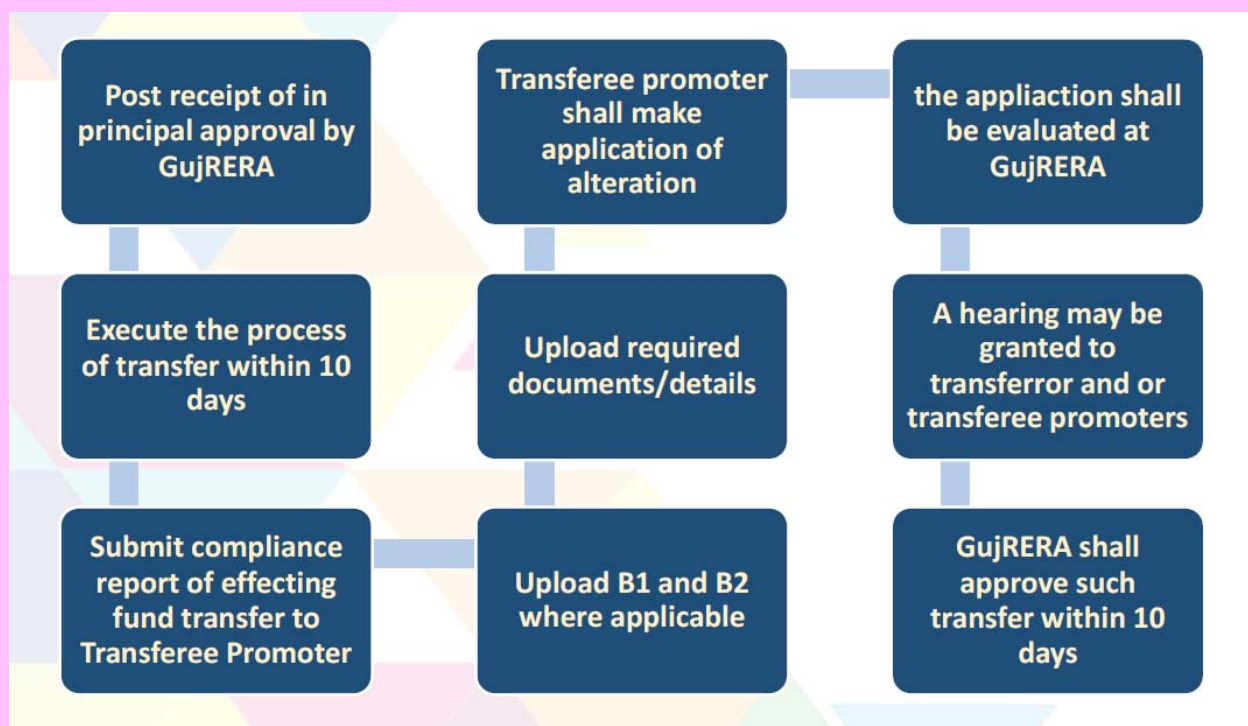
Post receipt of in principal approval by GujRERA

Execute the process of transfer within 10 days

Submit compliance report of effecting fund transfer to Transferee Promoter

Upload B1 and B2 where applicable

Upload required documents/details

Transferee promoter shall make application of alteration

the appliaction shall be evaluated at GujRERA

A hearing may be granted to transferror and or transferee promoters

GujRERA shall approve such transfer within 10 days